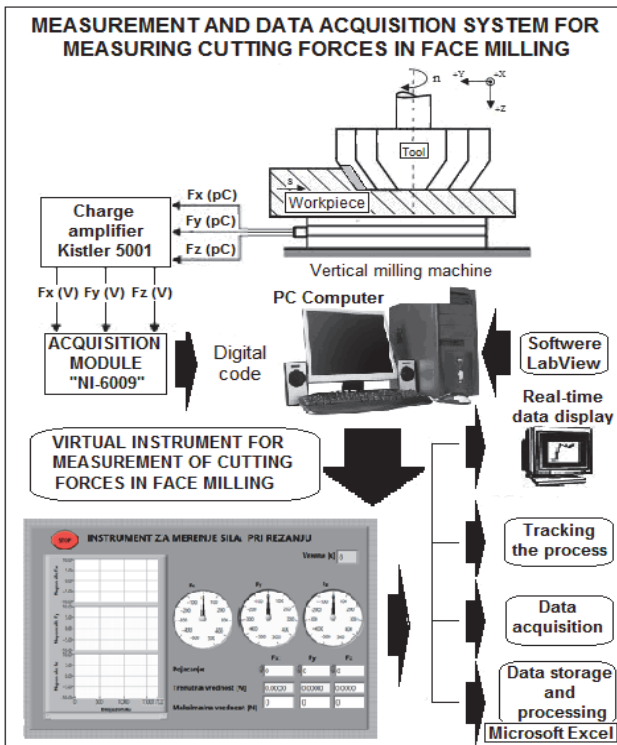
MEASUREMENT AND DATA ACQUISITION SYSTEM FOR MEASURING CUTTING FORCES IN FACE MILLING

n
+Y
+X
+Z
Tool
s
Workpiece
Fx (pC)
Fy (pC)
Fz (pC)
Charge amplifier Kistler 5001
Vertical milling machine
Fx (V) Fy (V) Fz (V)
PC Computer
ACQUISITION MODULE "NI-6009"
Digital code
Softwere LabView
Real-time data display
VIRTUAL INSTRUMENT FOR MEASUREMENT OF CUTTING FORCES IN FACE MILLING

STOP
INSTRUMENT ZA MERENJE SILA PRI REZANJU
Vreme [s] 0
Fx
Fy
Fz
Fx Fy Fz
Trenutna vrednost [N] 0,0020 0,0060 0,0000
Maksimalna vrednost [N] 0 0 0

Tracking the process
Data acquisition
Data storage and processing
Microsoft Excel